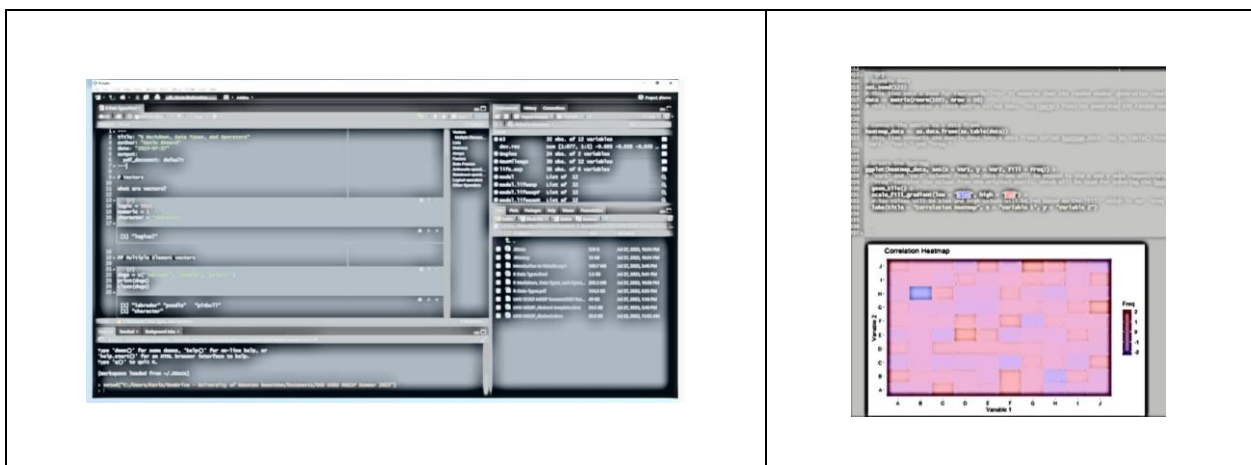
1 ---
2 title: "R Markdown, Data Types, and Operators"
3 author: "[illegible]"
4 date: "2023-07-27"
5 output:
6 pdf_document: default
7 ---

## Vectors

What are vectors?

[1] "logical"

## Multiple Element Vectors

[1] "labrador" "poodle" "pitbull"
[1] "character"

Type 'demo()' for some demos, 'help()' for on-line help, or 'help.start()' for an HTML browser interface to help.
Type 'q()' to quit R.

set.seed(123)
data <- matrix(rnorm(100), nrow = 10)

heatmap_data <- as.data.frame(as.table(data))

ggplot(heatmap_data, aes(x = Var1, y = Var2, fill = Freq)) +
geom_tile() +
scale_fill_gradient(low = "blue", high = "red") +
labs(title = "Correlation Heatmap", x = "Variable 1", y = "Variable 2")

Correlation Heatmap

J
I
H
G
F
E
D
C
B
A

Variable 2

A B C D E F G H I J

Variable 1

Freq
2
1
0
-1
-2